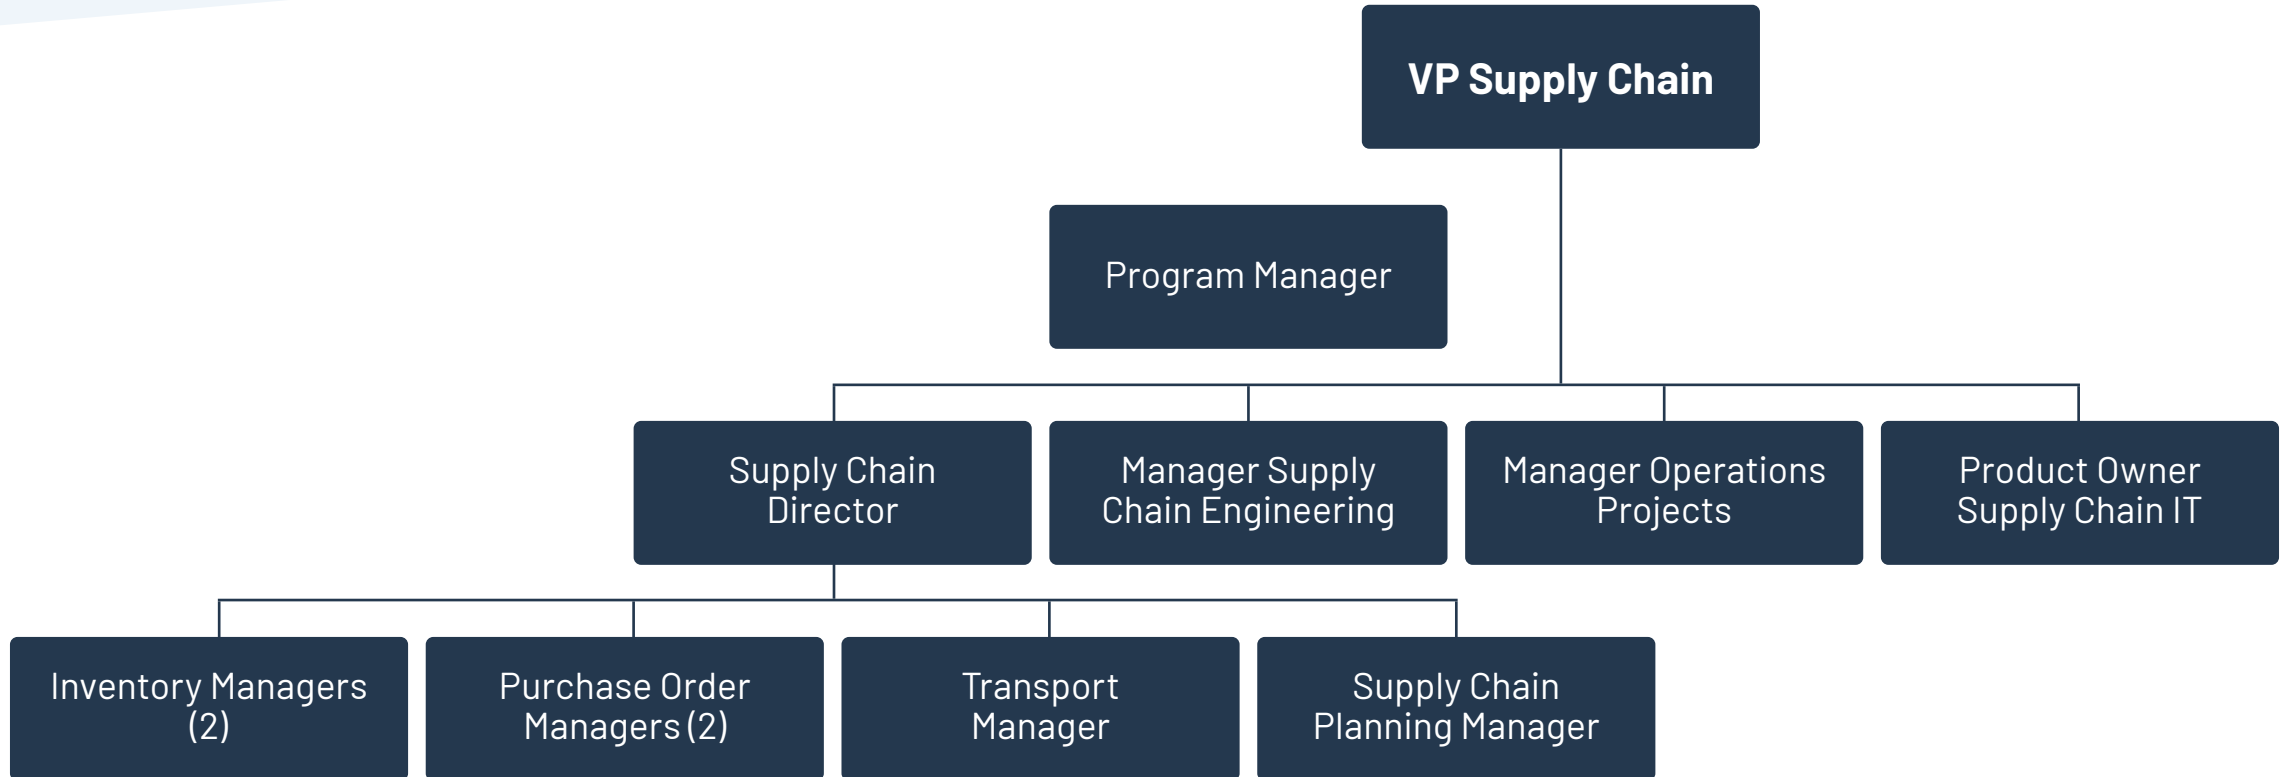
VP Supply Chain

Program Manager

Supply Chain Director

Manager Supply Chain Engineering

Manager Operations Projects

Product Owner Supply Chain IT

Inventory Managers (2)

Purchase Order Managers (2)

Transport Manager

Supply Chain Planning Manager